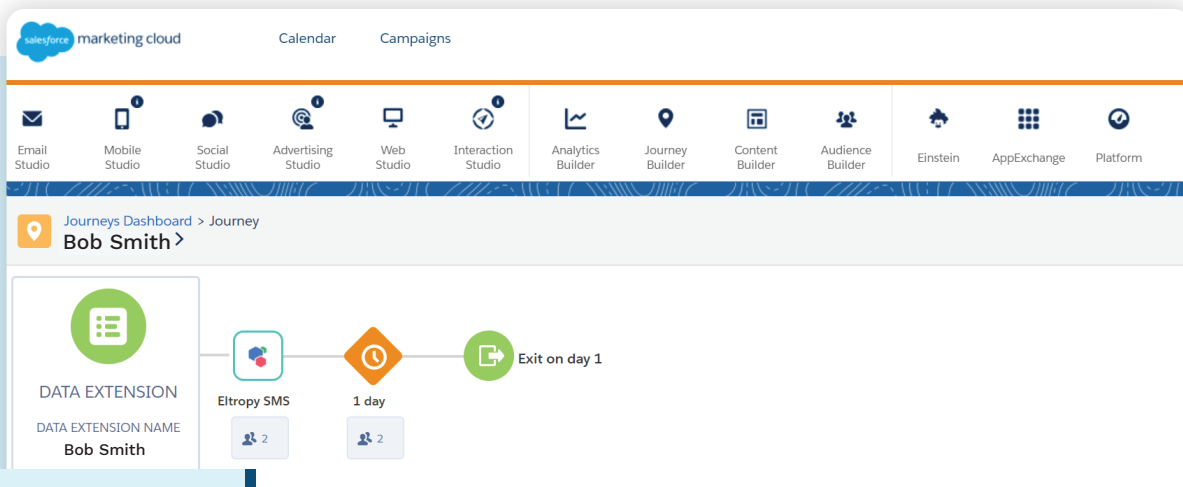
salesforce marketing cloud

Calendar Campaigns

Email Studio
Mobile Studio
Social Studio
Advertising Studio
Web Studio
Interaction Studio
Analytics Builder
Journey Builder
Content Builder
Audience Builder
Einstein
AppExchange
Platform

Journeys Dashboard > Journey
Bob Smith

DATA EXTENSION
DATA EXTENSION NAME
Bob Smith

Eltropy SMS
2

1 day
2

Exit on day 1